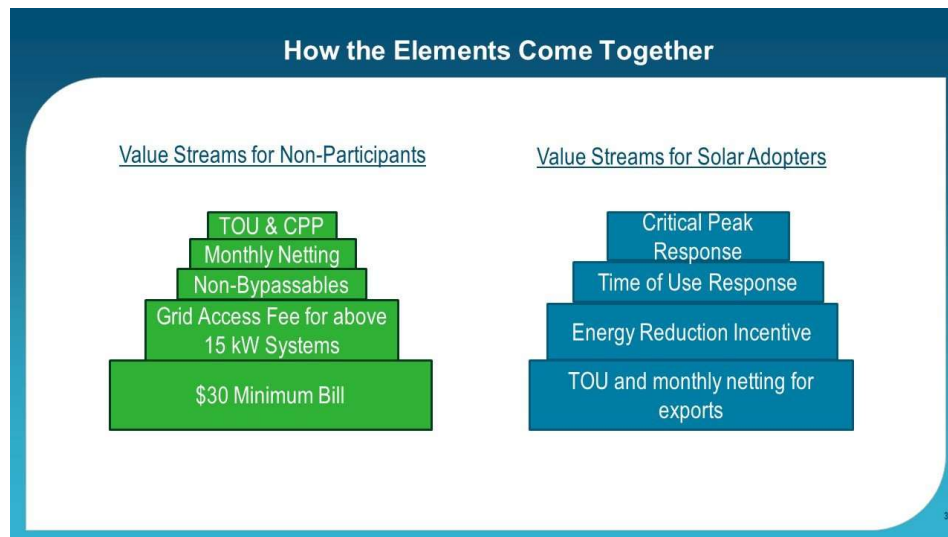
How the Elements Come Together

Value Streams for Non-Participants

TOU & CPP

Monthly Netting

Non-Bypassables

Grid Access Fee for above 15 kW Systems

$30 Minimum Bill

Value Streams for Solar Adopters

Critical Peak Response

Time of Use Response

Energy Reduction Incentive

TOU and monthly netting for exports

3